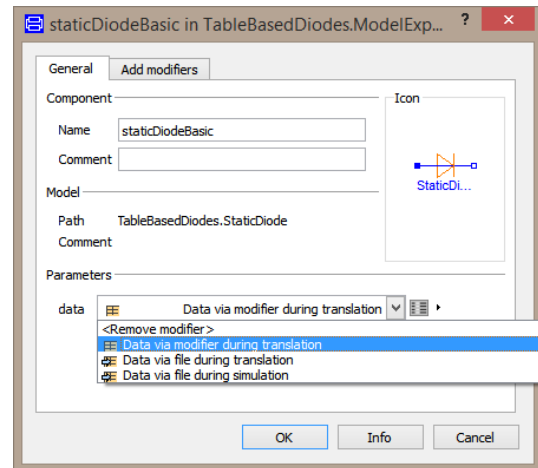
staticDiodeBasic in TableBasedDiodes.ModelExp... ?

General | Add modifiers

Component

Name staticDiodeBasic

Comment

Model

Path TableBasedDiodes.StaticDiode

Comment

Icon

StaticDi...

Parameters

data Data via modifier during translation

<Remove modifier>
Data via modifier during translation
Data via file during translation
Data via file during simulation

OK Info Cancel